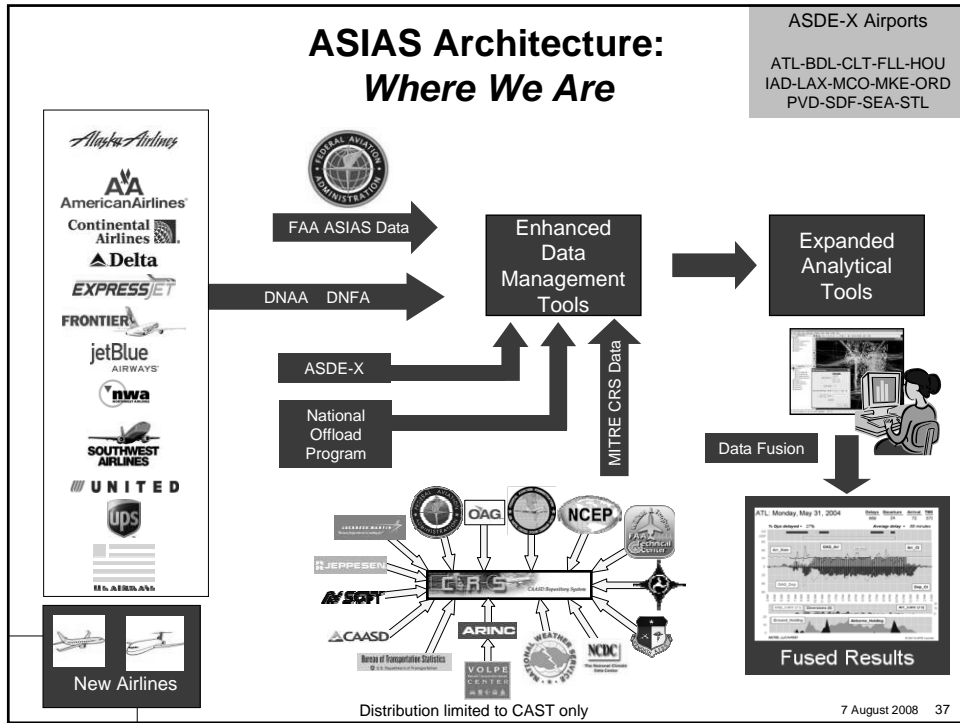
ASIAS Architecture:
Where We Are

ASDE-X Airports

ATL-BDL-CLT-FLL-HOU
IAD-LAX-MCO-MKE-ORD
PVD-SDF-SEA-STL

Alaska Airlines
AA
AmericanAirlines
Continental Airlines
Delta
EXPRESSJET
FRONTIER
jetBlue AIRWAYS
nwa
SOUTHWEST AIRLINES
UNITED
ups
US AIRWAYS

New Airlines

FEDERAL AVIATION ADMINISTRATION

FAA ASIAS Data

DNAA DNFA

ASDE-X

National Offload Program

Enhanced Data Management Tools

MITRE CRS Data

Expanded Analytical Tools

Data Fusion

ATL: Monday, May 31, 2004

Fused Results

LOCKHEED MARTIN
JEPPESEN
SAFT
CAASD
Bureau of Transportation Statistics
OAG
NCEP
FAA Technical Center
CRS
CAASD Repository System
ARINC
VOLPE CENTER
NATIONAL WEATHER SERVICE
NCDC

Distribution limited to CAST only

7 August 2008 37